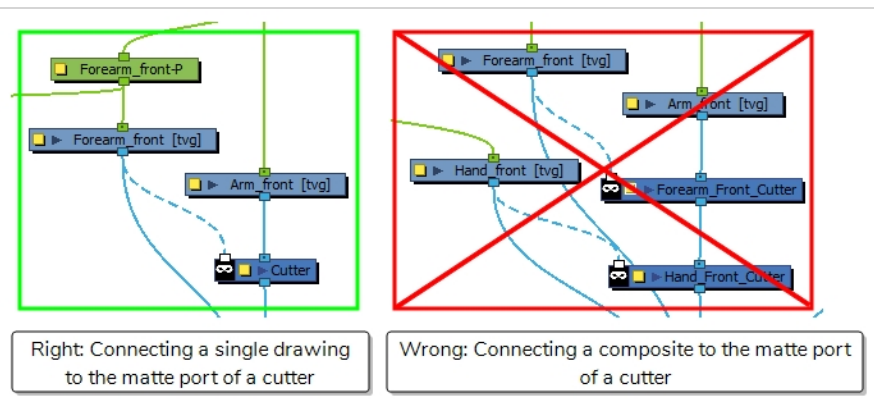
Forearm_front-P

Forearm_front [tvg]

Arm_front [tvg]

Cutter

Forearm_front [tvg]

Arm_front [tvg]

Hand_front [tvg]

Forearm_Front_Cutter

Hand_Front_Cutter

Right: Connecting a single drawing to the matte port of a cutter

Wrong: Connecting a composite to the matte port of a cutter